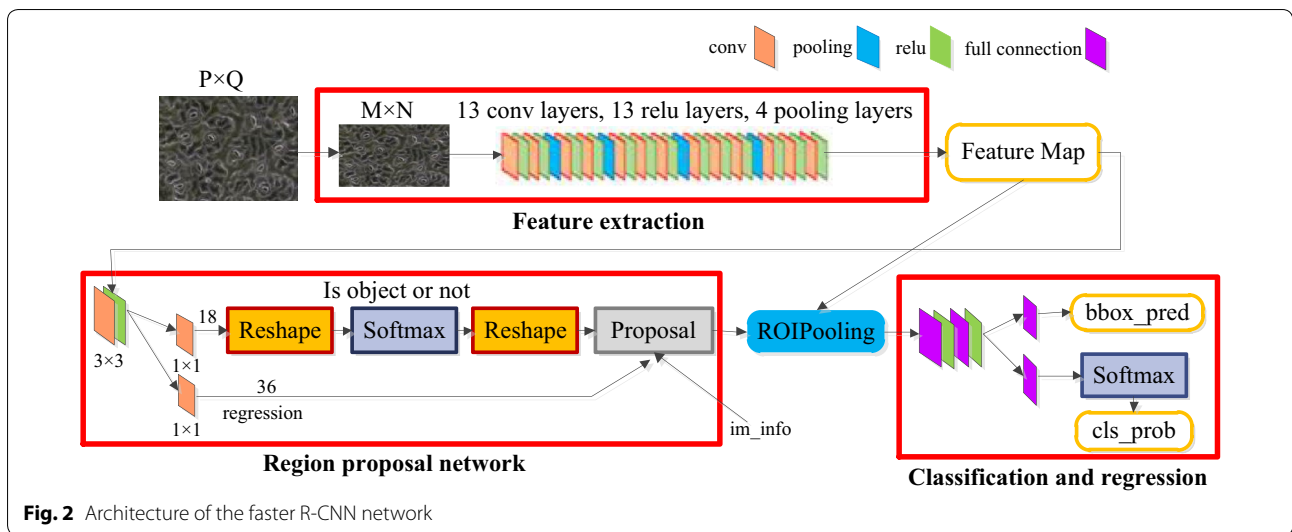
conv pooling relu full connection

P×Q

M×N

13 conv layers, 13 relu layers, 4 pooling layers

Feature Map

Feature extraction

Is object or not

18

Reshape

Softmax

Reshape

Proposal

ROIPooling

bbox_pred

Softmax

cls_prob

3×3

1×1

36

regression

1×1

im_info

Region proposal network

Classification and regression

**Fig. 2** Architecture of the faster R-CNN network